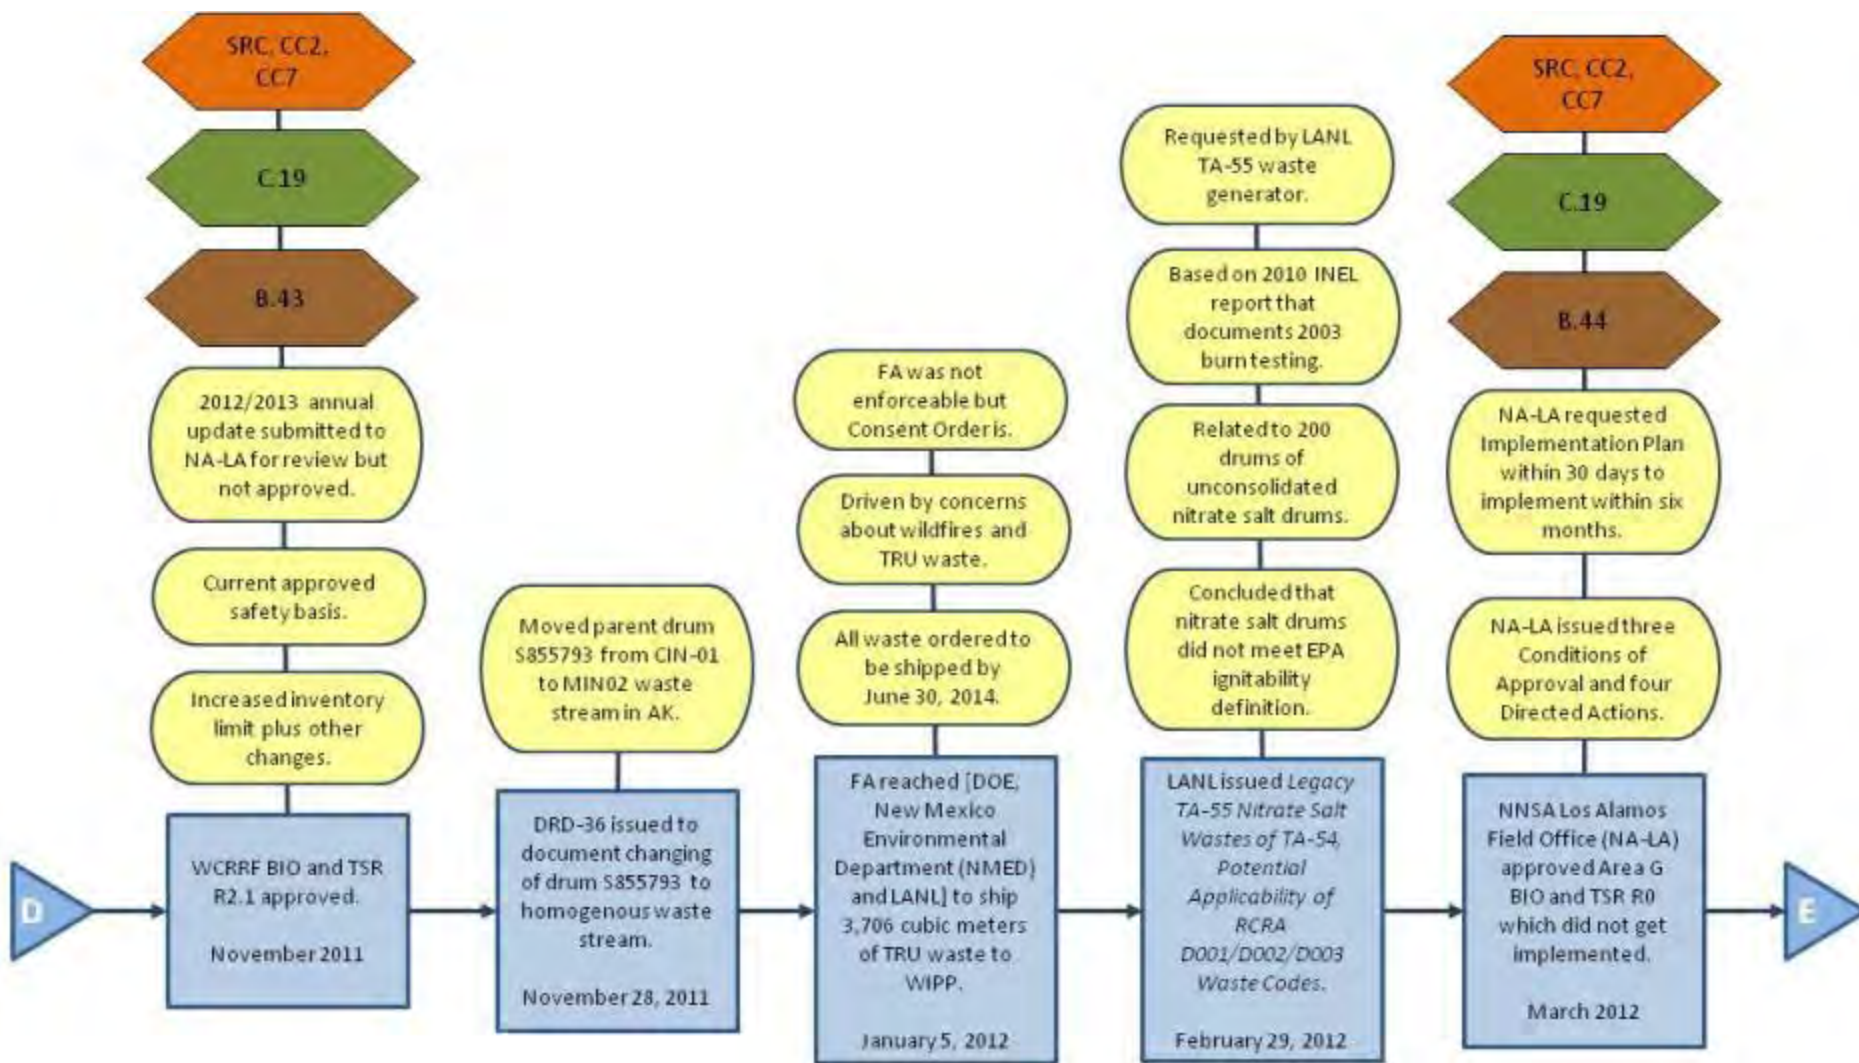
SRC, CC2, CC7

C.19

B.43

2012/2013 annual update submitted to NA-LA for review but not approved.

Current approved safety basis.

Increased inventory limit plus other changes.

D

WCRRF BIO and TSR R2.1 approved.

November 2011

Moved parent drum S855793 from CIN-01 to MIN02 waste stream in AK.

DRD-36 issued to document changing of drum S855793 to homogenous waste stream.

November 28, 2011

FA was not enforceable but Consent Order is.

Driven by concerns about wildfires and TRU waste.

All waste ordered to be shipped by June 30, 2014.

FA reached [DOE, New Mexico Environmental Department (NMED) and LANL] to ship 3,706 cubic meters of TRU waste to WIPP.

January 5, 2012

Requested by LANL TA-55 waste generator.

Based on 2010 INEL report that documents 2003 burn testing.

Related to 200 drums of unconsolidated nitrate salt drums.

Concluded that nitrate salt drums did not meet EPA ignitability definition.

LANL issued Legacy TA-55 Nitrate Salt Wastes of TA-54, Potential Applicability of RCRA D001/D002/D003 Waste Codes.

February 29, 2012

SRC, CC2, CC7

C.19

B.44

NA-LA requested Implementation Plan within 30 days to implement within six months.

NA-LA issued three Conditions of Approval and four Directed Actions.

NNSA Los Alamos Field Office (NA-LA) approved Area G BIO and TSR R0 which did not get implemented.

March 2012

E